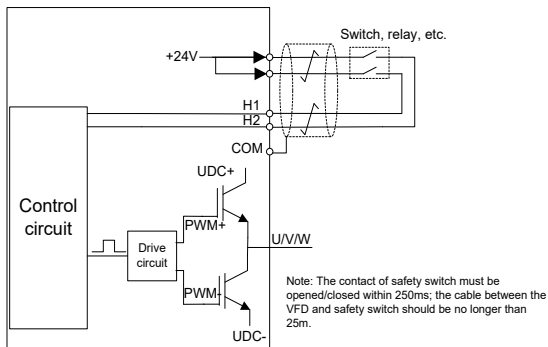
Switch, relay, etc.

+24V

H1

H2

COM

UDC+

Control circuit

PWM+

U/V/W

Drive circuit

PWM-

UDC-

Note: The contact of safety switch must be opened/closed within 250ms; the cable between the VFD and safety switch should be no longer than 25m.